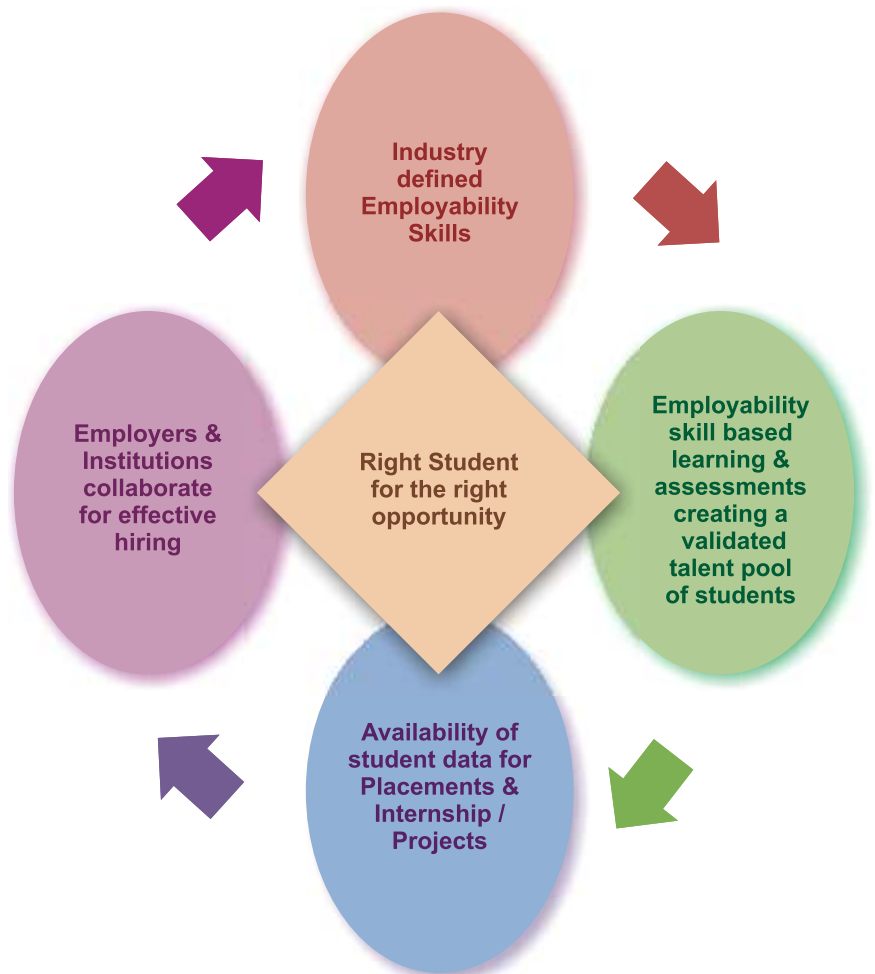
Industry defined Employability Skills

Employability skill based learning & assessments creating a validated talent pool of students

Availability of student data for Placements & Internship / Projects

Employers & Institutions collaborate for effective hiring

Right Student for the right opportunity